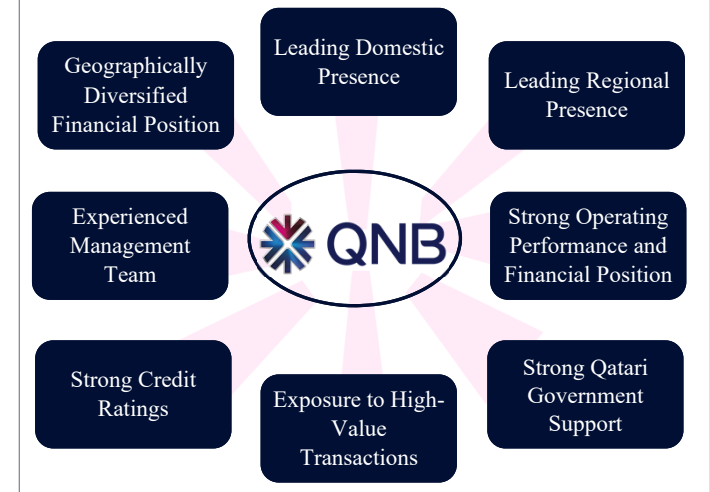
Leading Domestic Presence

Geographically Diversified Financial Position

Leading Regional Presence

Experienced Management Team

QNB

Strong Operating Performance and Financial Position

Strong Credit Ratings

Exposure to High-Value Transactions

Strong Qatari Government Support